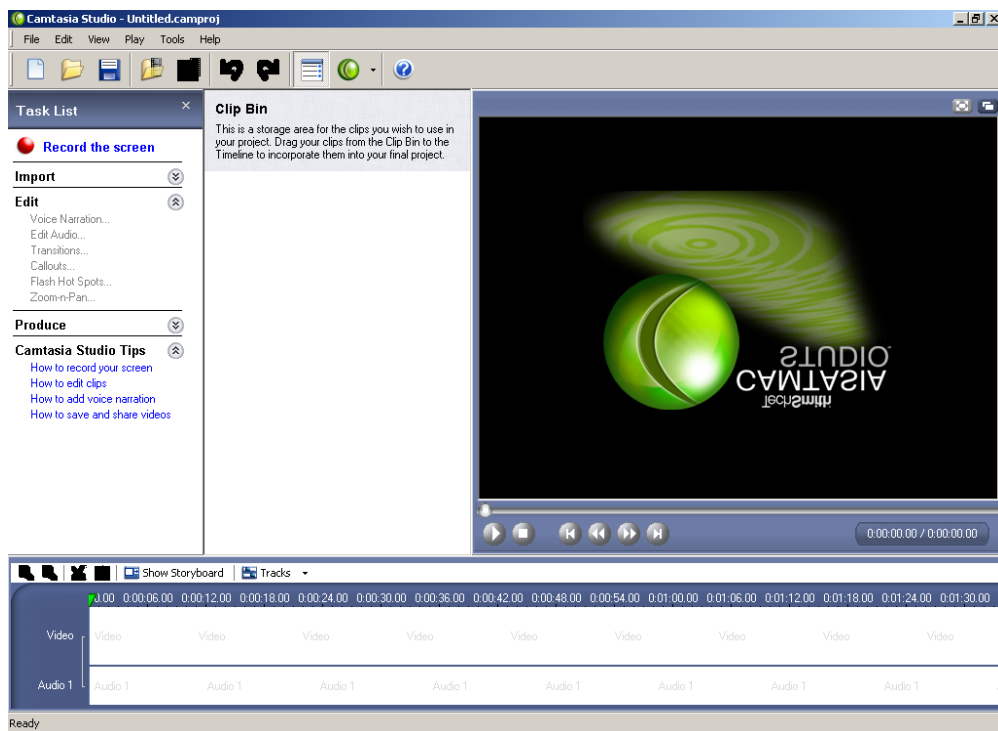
Camtasia Studio - Untitled.camproj

File Edit View Play Tools Help

Task List ×

Record the screen

Import

Edit

Voice Narration...
Edit Audio...
Transitions...
Callouts...
Flash Hot Spots...
Zoom-n-Pan...

Produce

Camtasia Studio Tips

How to record your screen
How to edit clips
How to add voice narration
How to save and share videos

Clip Bin

This is a storage area for the clips you wish to use in your project. Drag your clips from the Clip Bin to the Timeline to incorporate them into your final project.

CAMTASIA STUDIO TechSmith

0:00:00.00 / 0:00:00.00

Show Storyboard Tracks

0:00 0:00:06.00 0:00:12.00 0:00:18.00 0:00:24.00 0:00:30.00 0:00:36.00 0:00:42.00 0:00:48.00 0:00:54.00 0:01:00.00 0:01:06.00 0:01:12.00 0:01:18.00 0:01:24.00 0:01:30.00

Video Video Video Video Video Video Video Video Video Video

Audio 1 Audio 1 Audio 1 Audio 1 Audio 1 Audio 1 Audio 1 Audio 1 Audio 1

Ready